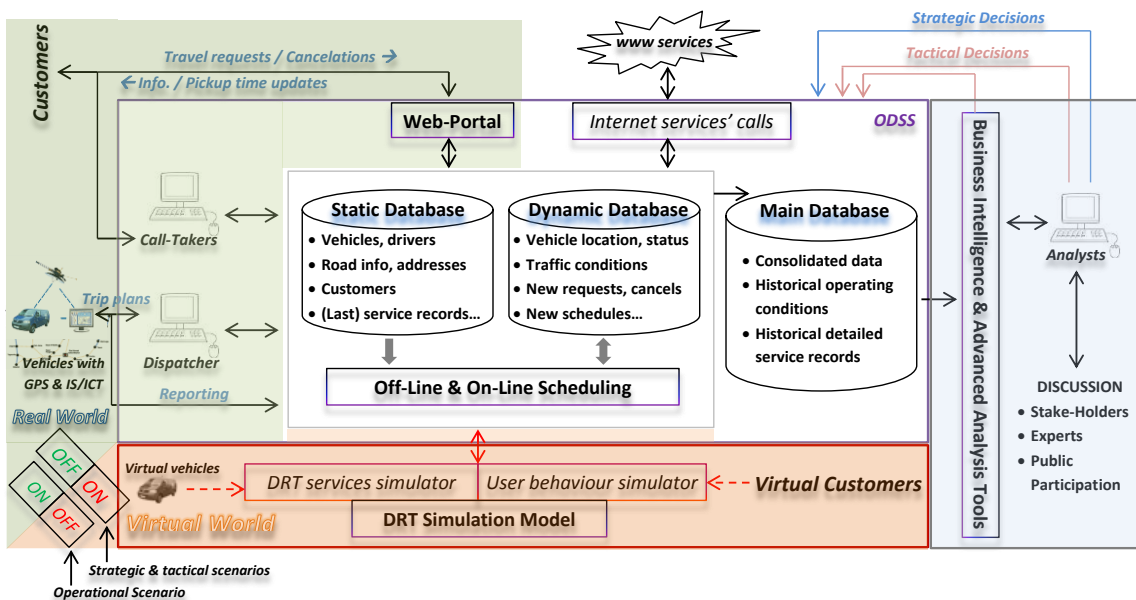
Customers

Travel requests / Cancelations →
← Info. / Pickup time updates

www services

Strategic Decisions
Tactical Decisions

Web-Portal

Internet services' calls

ODSS

Business Intelligence & Advanced Analysis Tools

Call-Takers

Static Database
• Vehicles, drivers
• Road info, addresses
• Customers
• (Last) service records…

Dynamic Database
• Vehicle location, status
• Traffic conditions
• New requests, cancels
• New schedules…

Main Database
• Consolidated data
• Historical operating conditions
• Historical detailed service records

Analysts

Trip plans

Vehicles with GPS & IS/ICT

Dispatcher

Off-Line & On-Line Scheduling

Reporting

Real World

DISCUSSION
• Stake-Holders
• Experts
• Public Participation

OFF
ON
ON
OFF

Virtual vehicles

DRT services simulator

User behaviour simulator

Virtual Customers

Virtual World

DRT Simulation Model

Strategic & tactical scenarios
Operational Scenario